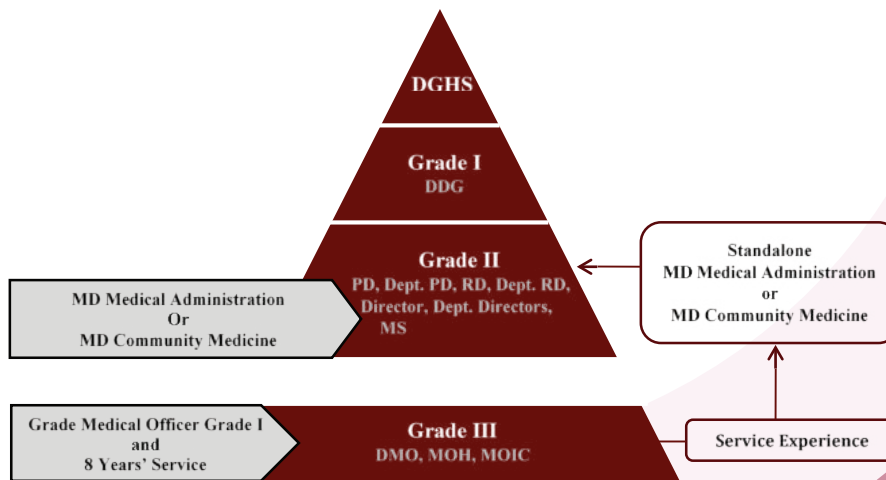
DGHS

Grade I
DDG

Grade II
PD, Dept. PD, RD, Dept. RD, Director, Dept. Directors, MS

MD Medical Administration
Or
MD Community Medicine

Standalone
MD Medical Administration
or
MD Community Medicine

Grade Medical Officer Grade I
and
8 Years' Service

Grade III
DMO, MOH, MOIC

Service Experience